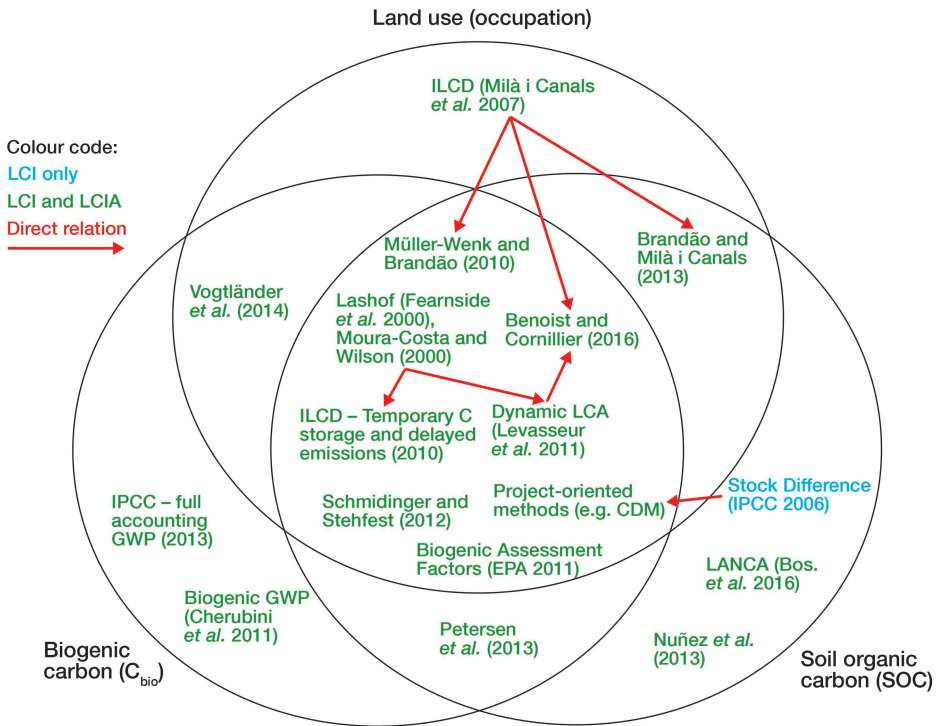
Land use (occupation)

Colour code:
LCI only
LCI and LCIA
Direct relation

ILCD (Milà i Canals et al. 2007)

Müller-Wenk and Brandão (2010)

Brandão and Milà i Canals (2013)

Vogtländer et al. (2014)

Lashof (Fearnside et al. 2000), Moura-Costa and Wilson (2000)

Benoist and Cornillier (2016)

ILCD – Temporary C storage and delayed emissions (2010)

Dynamic LCA (Levasseur et al. 2011)

IPCC – full accounting GWP (2013)

Schmidinger and Stehfest (2012)

Project-oriented methods (e.g. CDM)

Stock Difference (IPCC 2006)

Biogenic Assessment Factors (EPA 2011)

LANCA (Bos. et al. 2016)

Biogenic GWP (Cherubini et al. 2011)

Petersen et al. (2013)

Nuñez et al. (2013)

Biogenic carbon ($C_{bio}$)

Soil organic carbon (SOC)